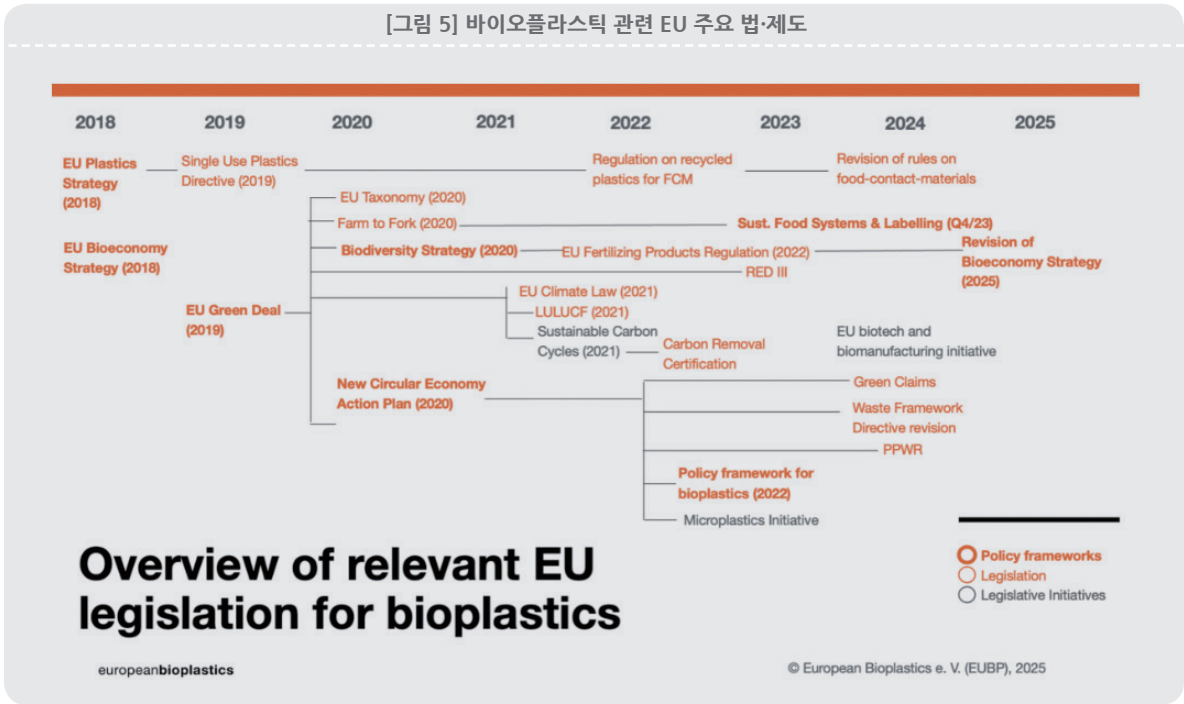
[그림 5] 바이오플라스틱 관련 EU 주요 법·제도

2018 2019 2020 2021 2022 2023 2024 2025

EU Plastics Strategy (2018)

Single Use Plastics Directive (2019)

Regulation on recycled plastics for FCM

Revision of rules on food-contact-materials

EU Taxonomy (2020)

Farm to Fork (2020)

Sust. Food Systems & Labelling (Q4/23)

EU Bioeconomy Strategy (2018)

Biodiversity Strategy (2020)

EU Fertilizing Products Regulation (2022)

Revision of Bioeconomy Strategy (2025)

RED III

EU Climate Law (2021)

EU Green Deal (2019)

LULUCF (2021)

Sustainable Carbon Cycles (2021)

Carbon Removal Certification

EU biotech and biomanufacturing initiative

New Circular Economy Action Plan (2020)

Green Claims

Waste Framework Directive revision

PPWR

Policy framework for bioplastics (2022)

Microplastics Initiative

Overview of relevant EU legislation for bioplastics

Policy frameworks
Legislation
Legislative Initiatives

europeanbioplastics

© European Bioplastics e. V. (EUBP), 2025